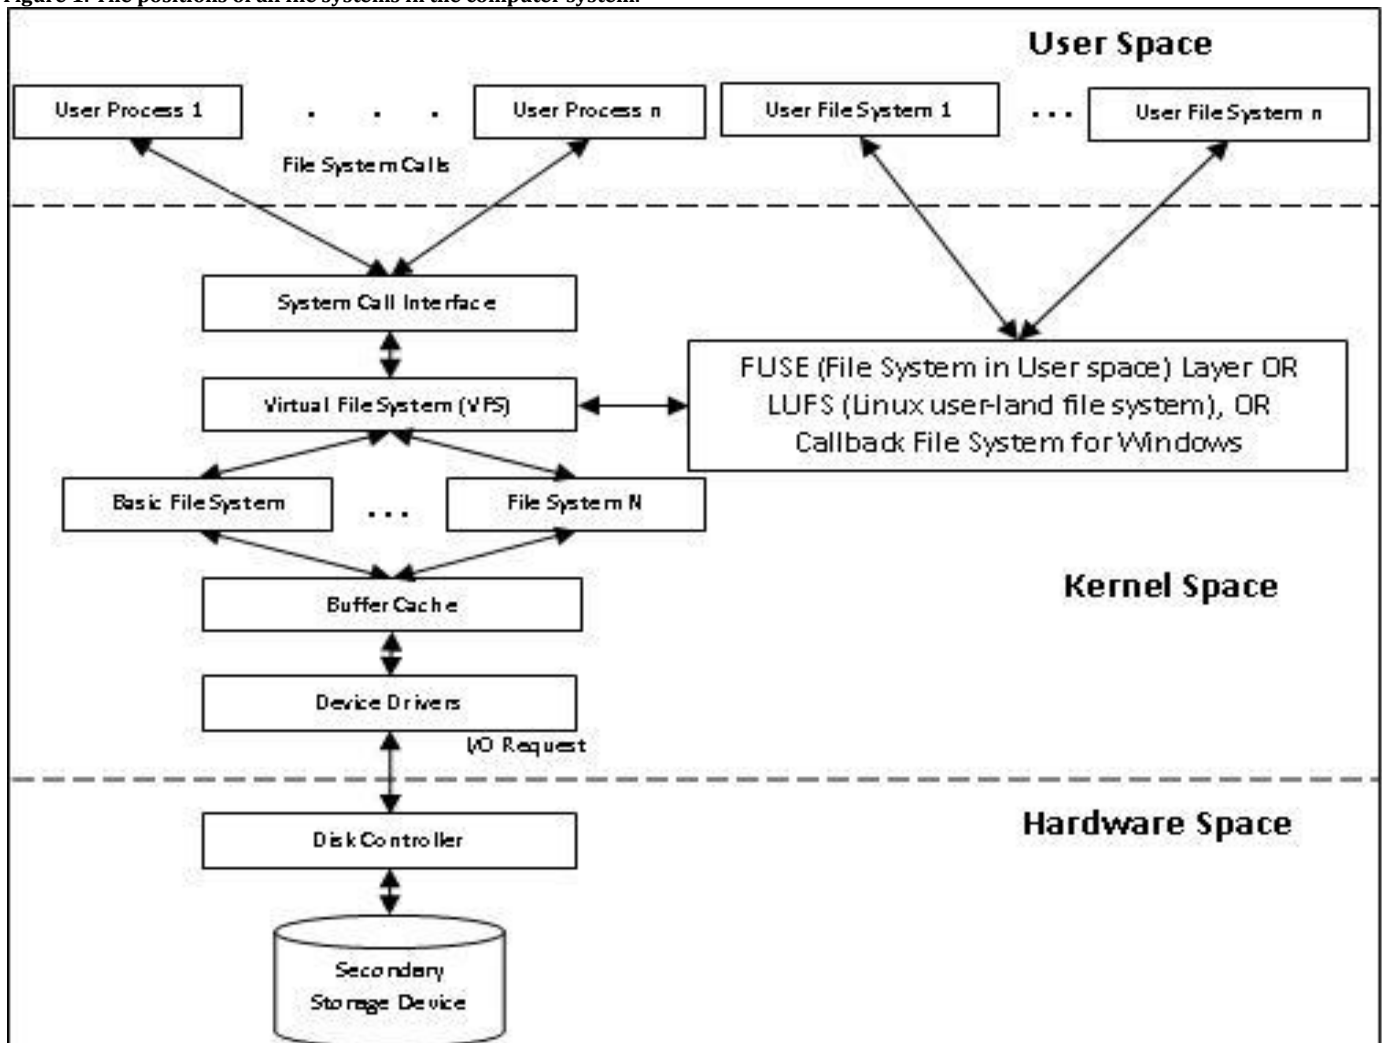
Figure 1. The positions of all file systems in the computer system.

User Space

User Process 1

. . . .

User Process n

User File System 1

. . .

User File System n

File System Calls

System Call Interface

Virtual File System (VFS)

FUSE (File System in User space) Layer OR LUFS (Linux user-land file system), OR Callback File System for Windows

Basic File System

. . .

File System N

Kernel Space

Buffer Cache

Device Drivers

I/O Request

Hardware Space

Disk Controller

Secondary Storage Device